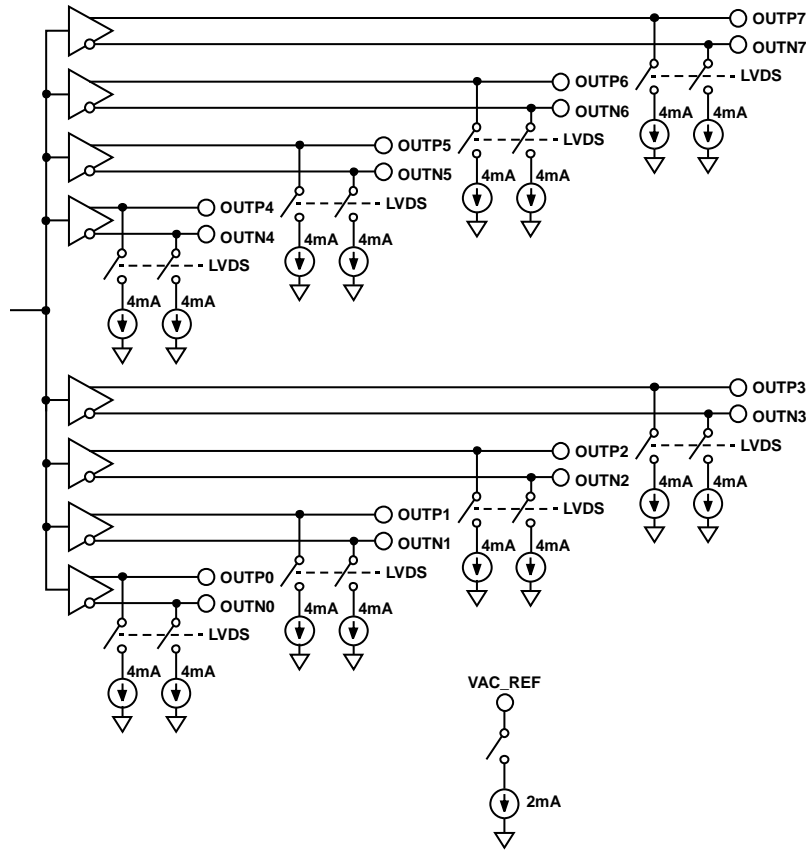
OUTP7
OUTN7
LVDS
4mA 4mA
OUTP6
OUTN6
LVDS
4mA 4mA
OUTP5
OUTN5
LVDS
4mA 4mA
OUTP4
OUTN4
LVDS
4mA 4mA

OUTP3
OUTN3
LVDS
4mA 4mA
OUTP2
OUTN2
LVDS
4mA 4mA
OUTP1
OUTN1
LVDS
4mA 4mA
OUTP0
OUTN0
LVDS
4mA 4mA

VAC_REF
2mA